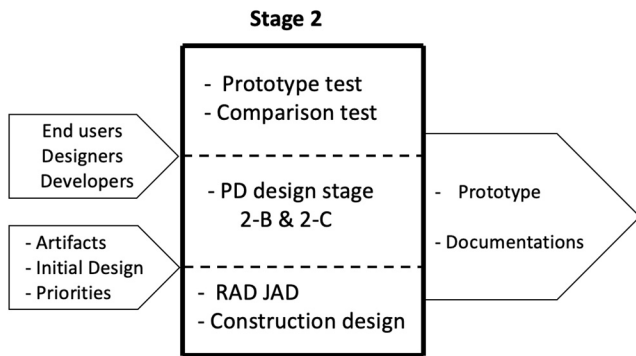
Stage 2

End users
Designers
Developers

- Artifacts
- Initial Design
- Priorities

- Prototype test
- Comparison test

- PD design stage 2-B & 2-C

- RAD JAD
- Construction design

- Prototype

- Documentations